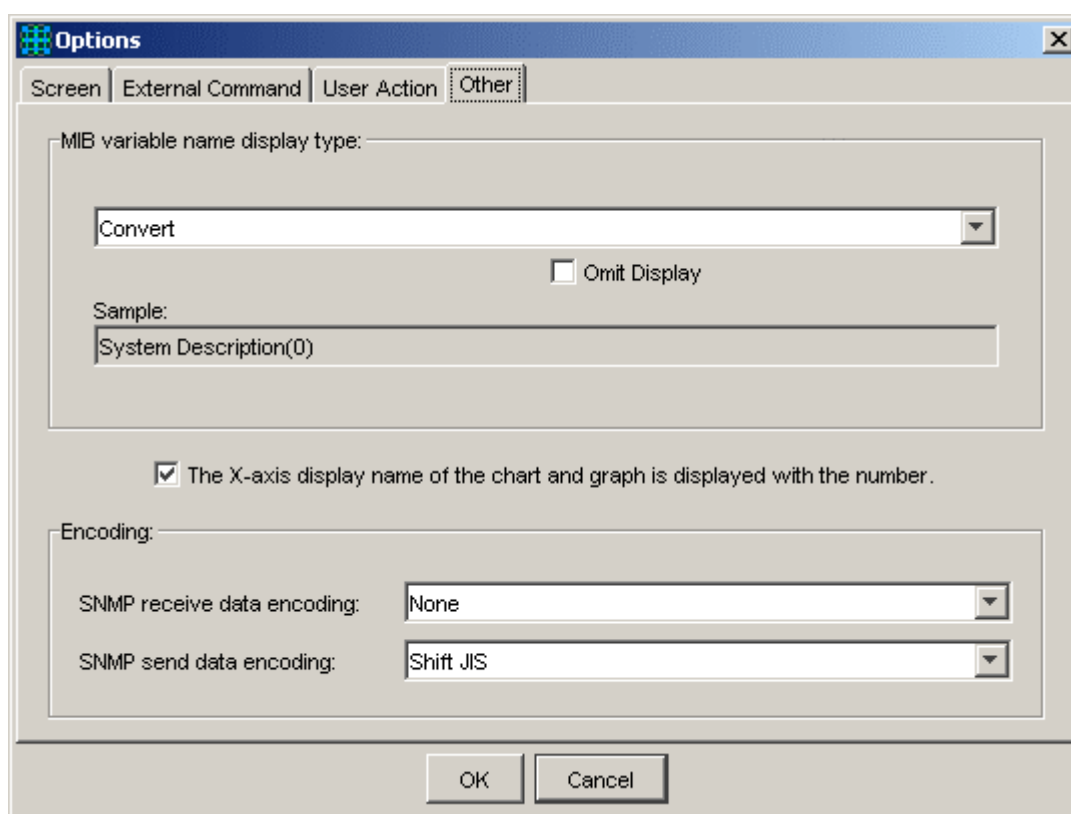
Options

Screen | External Command | User Action | Other

MIB variable name display type:

Convert

Omit Display

Sample:

System Description(0)

The X-axis display name of the chart and graph is displayed with the number.

Encoding:

SNMP receive data encoding: None

SNMP send data encoding: Shift JIS

OK Cancel